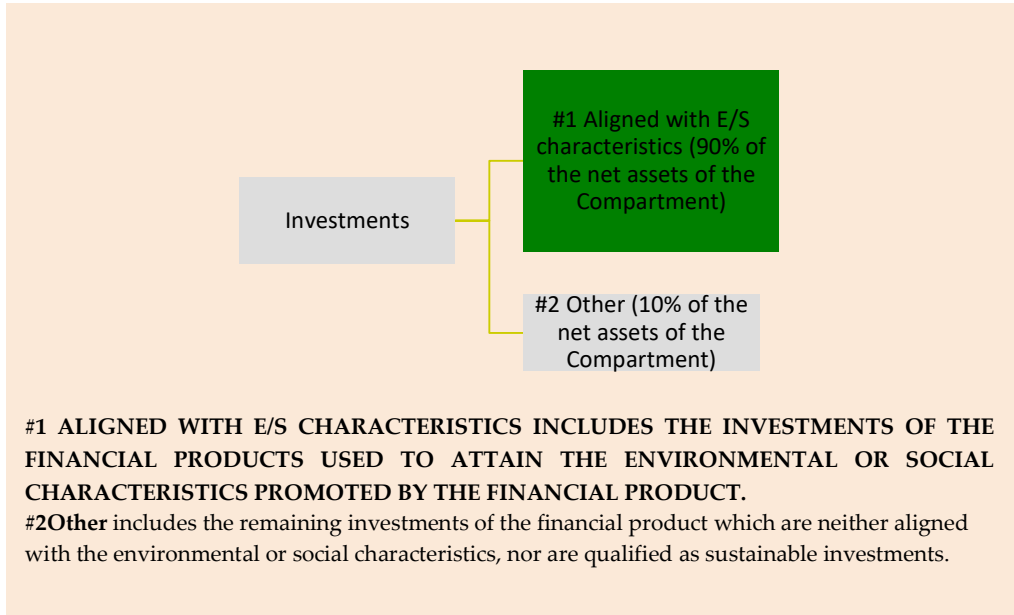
Investments

#1 Aligned with E/S characteristics (90% of the net assets of the Compartment)

#2 Other (10% of the net assets of the Compartment)

#1 ALIGNED WITH E/S CHARACTERISTICS INCLUDES THE INVESTMENTS OF THE FINANCIAL PRODUCTS USED TO ATTAIN THE ENVIRONMENTAL OR SOCIAL CHARACTERISTICS PROMOTED BY THE FINANCIAL PRODUCT.
#2Other includes the remaining investments of the financial product which are neither aligned with the environmental or social characteristics, nor are qualified as sustainable investments.